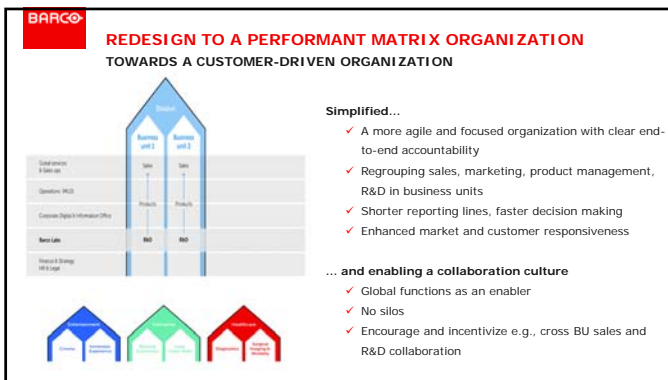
BARCO

REDESIGN TO A PERFORMANT MATRIX ORGANIZATION

TOWARDS A CUSTOMER-DRIVEN ORGANIZATION

Division

Business unit 1

Business unit 2

Global services & Sales ops

Sales

Sales

Operations (MLO)

Products

Products

Corporate Digital & Information Office

Barco Labs

R&D

R&D

Finance & Strategy HR & Legal

Entertainment

Cinema

Immersive Experience

Enterprise

Meeting Experience

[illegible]

Healthcare

Diagnostics

Surgical Imaging & Modality

Simplified…

✓ A more agile and focused organization with clear end-to-end accountability

✓ Regrouping sales, marketing, product management, R&D in business units

✓ Shorter reporting lines, faster decision making

✓ Enhanced market and customer responsiveness

… and enabling a collaboration culture

✓ Global functions as an enabler

✓ No silos

✓ Encourage and incentivize e.g., cross BU sales and R&D collaboration